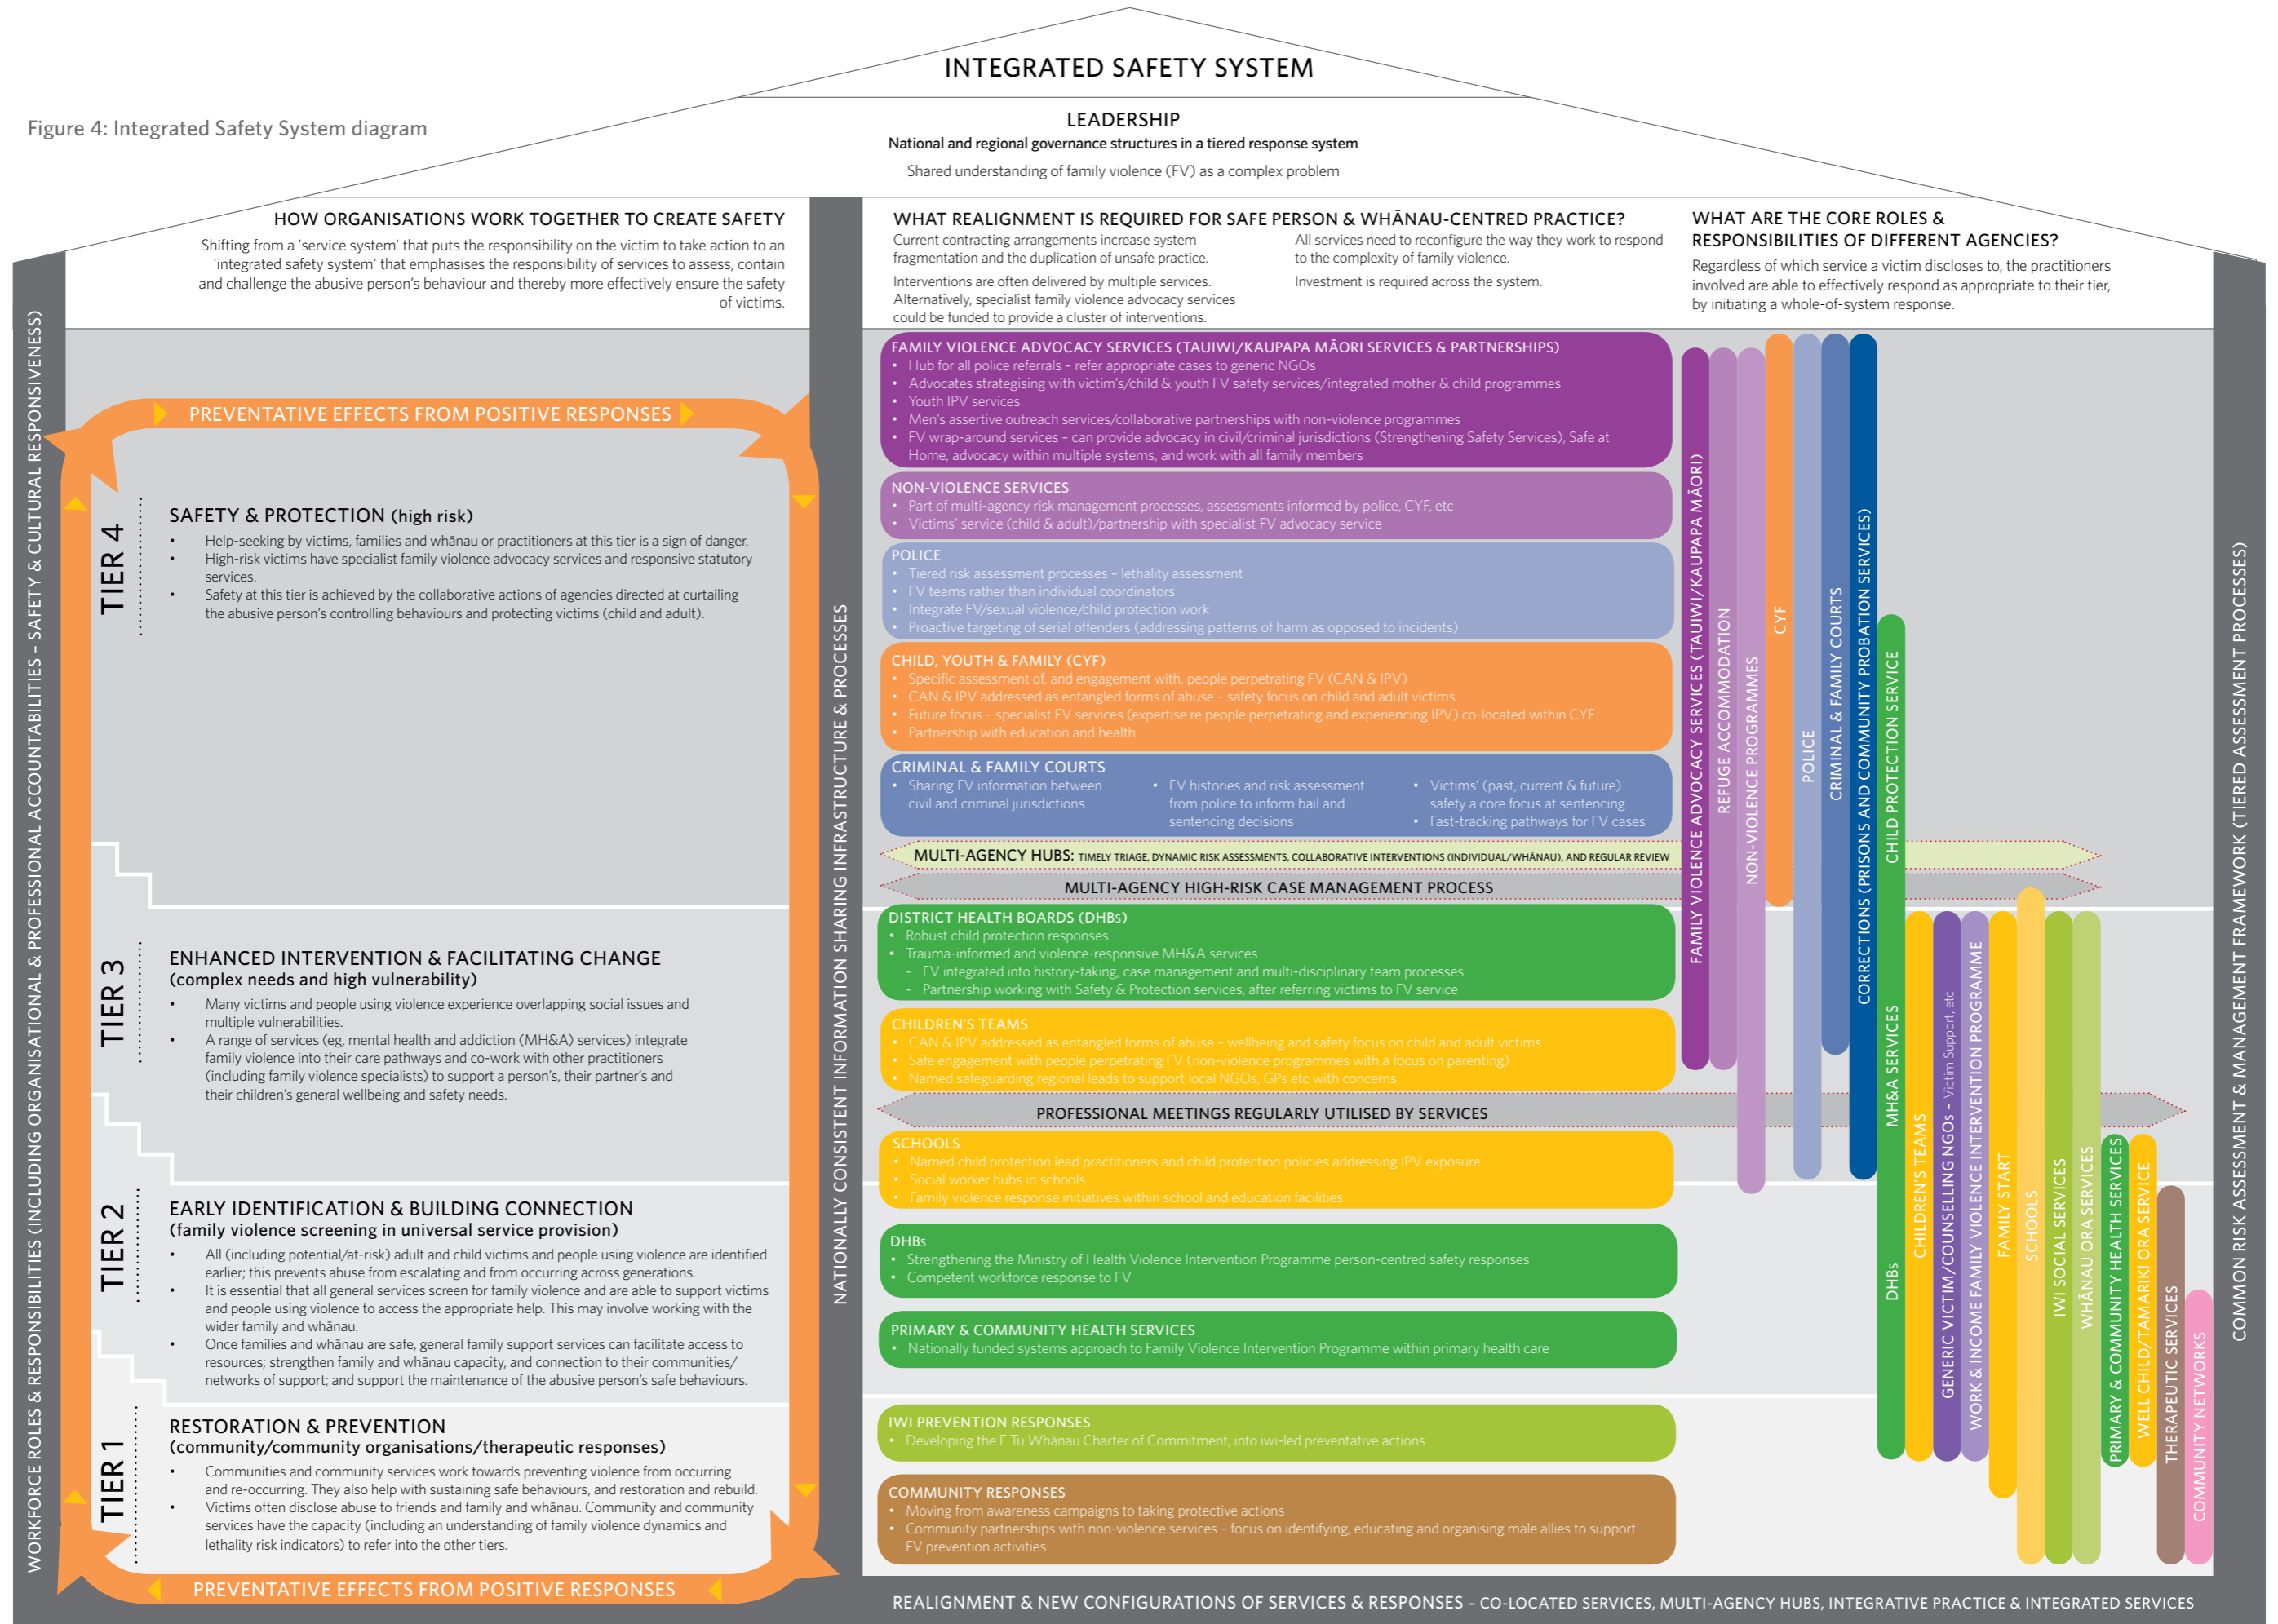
Figure 4: Integrated Safety System diagram

INTEGRATED SAFETY SYSTEM

LEADERSHIP
National and regional governance structures in a tiered response system
Shared understanding of family violence (FV) as a complex problem

HOW ORGANISATIONS WORK TOGETHER TO CREATE SAFETY
Shifting from a 'service system' that puts the responsibility on the victim to take action to an 'integrated safety system' that emphasises the responsibility of services to assess, contain and challenge the abusive person's behaviour and thereby more effectively ensure the safety of victims.

WHAT REALIGNMENT IS REQUIRED FOR SAFE PERSON & WHĀNAU-CENTRED PRACTICE?
Current contracting arrangements increase system fragmentation and the duplication of unsafe practice.
Interventions are often delivered by multiple services. Alternatively, specialist family violence advocacy services could be funded to provide a cluster of interventions.
All services need to reconfigure the way they work to respond to the complexity of family violence.
Investment is required across the system.

WHAT ARE THE CORE ROLES & RESPONSIBILITIES OF DIFFERENT AGENCIES?
Regardless of which service a victim discloses to, the practitioners involved are able to effectively respond as appropriate to their tier, by initiating a whole-of-system response.

WORKFORCE ROLES & RESPONSIBILITIES (INCLUDING ORGANISATIONAL & PROFESSIONAL ACCOUNTABILITIES – SAFETY & CULTURAL RESPONSIVENESS)

PREVENTATIVE EFFECTS FROM POSITIVE RESPONSES

TIER 4
SAFETY & PROTECTION (high risk)
• Help-seeking by victims, families and whānau or practitioners at this tier is a sign of danger.
• High-risk victims have specialist family violence advocacy services and responsive statutory services.
• Safety at this tier is achieved by the collaborative actions of agencies directed at curtailing the abusive person's controlling behaviours and protecting victims (child and adult).

TIER 3
ENHANCED INTERVENTION & FACILITATING CHANGE (complex needs and high vulnerability)
• Many victims and people using violence experience overlapping social issues and multiple vulnerabilities.
• A range of services (eg, mental health and addiction (MH&A) services) integrate family violence into their care pathways and co-work with other practitioners (including family violence specialists) to support a person's, their partner's and their children's general wellbeing and safety needs.

TIER 2
EARLY IDENTIFICATION & BUILDING CONNECTION (family violence screening in universal service provision)
• All (including potential/at-risk) adult and child victims and people using violence are identified earlier; this prevents abuse from escalating and from occurring across generations.
• It is essential that all general services screen for family violence and are able to support victims and people using violence to access the appropriate help. This may involve working with the wider family and whānau.
• Once families and whānau are safe, general family support services can facilitate access to resources; strengthen family and whānau capacity, and connection to their communities/networks of support; and support the maintenance of the abusive person's safe behaviours.

TIER 1
RESTORATION & PREVENTION (community/community organisations/therapeutic responses)
• Communities and community services work towards preventing violence from occurring and re-occurring. They also help with sustaining safe behaviours, and restoration and rebuild.
• Victims often disclose abuse to friends and family and whānau. Community and community services have the capacity (including an understanding of family violence dynamics and lethality risk indicators) to refer into the other tiers.

PREVENTATIVE EFFECTS FROM POSITIVE RESPONSES

NATIONALLY CONSISTENT INFORMATION SHARING INFRASTRUCTURE & PROCESSES

FAMILY VIOLENCE ADVOCACY SERVICES (TAUIWI/KAUPAPA MĀORI SERVICES & PARTNERSHIPS)
• Hub for all police referrals – refer appropriate cases to generic NGOs
• Advocates strategising with victim's/child & youth FV safety services/integrated mother & child programmes
• Youth IPV services
• Men's assertive outreach services/collaborative partnerships with non-violence programmes
• FV wrap-around services – can provide advocacy in civil/criminal jurisdictions (Strengthening Safety Services), Safe at Home, advocacy within multiple systems, and work with all family members

NON-VIOLENCE SERVICES
• Part of multi-agency risk management processes, assessments informed by police, CYF, etc
• Victims' service (child & adult)/partnership with specialist FV advocacy service

POLICE
• Tiered risk assessment processes – lethality assessment
• FV teams rather than individual coordinators
• Integrate FV/sexual violence/child protection work
• Proactive targeting of serial offenders (addressing patterns of harm as opposed to incidents)

CHILD, YOUTH & FAMILY (CYF)
• Specific assessment of, and engagement with, people perpetrating FV (CAN & IPV)
• CAN & IPV addressed as entangled forms of abuse – safety focus on child and adult victims
• Future focus – specialist FV services (expertise re people perpetrating and experiencing IPV) co-located within CYF
• Partnership with education and health

CRIMINAL & FAMILY COURTS
• Sharing FV information between civil and criminal jurisdictions
• FV histories and risk assessment from police to inform bail and sentencing decisions
• Victims' (past, current & future) safety a core focus at sentencing
• Fast-tracking pathways for FV cases

MULTI-AGENCY HUBS: TIMELY TRIAGE, DYNAMIC RISK ASSESSMENTS, COLLABORATIVE INTERVENTIONS (INDIVIDUAL/WHĀNAU), AND REGULAR REVIEW

MULTI-AGENCY HIGH-RISK CASE MANAGEMENT PROCESS

DISTRICT HEALTH BOARDS (DHBs)
• Robust child protection responses
• Trauma-informed and violence-responsive MH&A services
 - FV integrated into history-taking, case management and multi-disciplinary team processes
 - Partnership working with Safety & Protection services, after referring victims to FV service

CHILDREN'S TEAMS
• CAN & IPV addressed as entangled forms of abuse – wellbeing and safety focus on child and adult victims
• Safe engagement with people perpetrating FV (non-violence programmes with a focus on parenting)
• Named safeguarding regional leads to support local NGOs, GPs etc with concerns

PROFESSIONAL MEETINGS REGULARLY UTILISED BY SERVICES

SCHOOLS
• Named child protection lead practitioners and child protection policies addressing IPV exposure
• Social worker hubs in schools
• Family violence response initiatives within school and education facilities

DHBs
• Strengthening the Ministry of Health Violence Intervention Programme person-centred safety responses
• Competent workforce response to FV

PRIMARY & COMMUNITY HEALTH SERVICES
• Nationally funded systems approach to Family Violence Intervention Programme within primary health care

IWI PREVENTION RESPONSES
• Developing the E Tu Whānau Charter of Commitment, into iwi-led preventative actions

COMMUNITY RESPONSES
• Moving from awareness campaigns to taking protective actions
• Community partnerships with non-violence services – focus on identifying, educating and organising male allies to support FV prevention activities

FAMILY VIOLENCE ADVOCACY SERVICES (TAUIWI/KAUPAPA MĀORI)
REFUGE ACCOMMODATION
NON-VIOLENCE PROGRAMMES
CYF
POLICE
CRIMINAL & FAMILY COURTS
CORRECTIONS (PRISONS AND COMMUNITY PROBATION SERVICES)
CHILD PROTECTION SERVICE
MH&A SERVICES
DHBs
CHILDREN'S TEAMS
GENERIC VICTIM/COUNSELLING NGOs – Victim Support, etc
WORK & INCOME FAMILY VIOLENCE INTERVENTION PROGRAMME
FAMILY START
SCHOOLS
IWI SOCIAL SERVICES
WHĀNAU ORA SERVICES
PRIMARY & COMMUNITY HEALTH SERVICES
WELL CHILD/TAMARIKI ORA SERVICE
THERAPEUTIC SERVICES
COMMUNITY NETWORKS

COMMON RISK ASSESSMENT & MANAGEMENT FRAMEWORK (TIERED ASSESSMENT PROCESSES)

REALIGNMENT & NEW CONFIGURATIONS OF SERVICES & RESPONSES - CO-LOCATED SERVICES, MULTI-AGENCY HUBS, INTEGRATIVE PRACTICE & INTEGRATED SERVICES